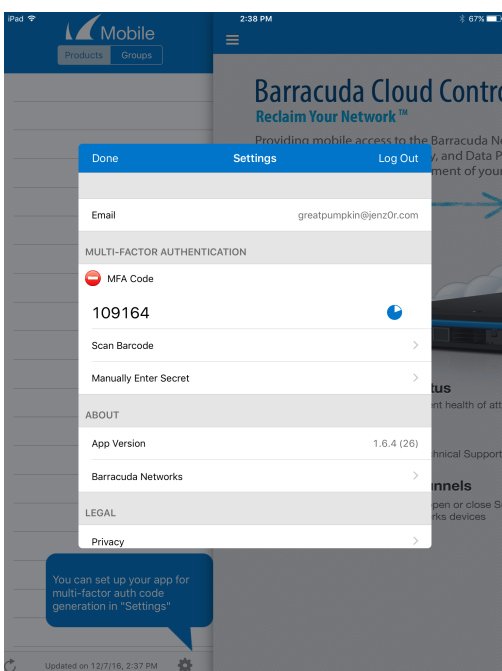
iPad

2:38 PM

67%

Mobile

Products

Groups

Barracuda Cloud Contro

Reclaim Your Network™

Providing mobile access to the Barracuda N

y, and Data P

ment of you

Done

Settings

Log Out

Email

greatpumpkin@jenz0r.com

MULTI-FACTOR AUTHENTICATION

MFA Code

109164

Scan Barcode

Manually Enter Secret

ABOUT

App Version

1.6.4 (26)

Barracuda Networks

LEGAL

Privacy

tus

nt health of att

hnical Support

nnels

pen or close S

rks devices

You can set up your app for multi-factor auth code generation in "Settings"

Updated on 12/7/16, 2:37 PM